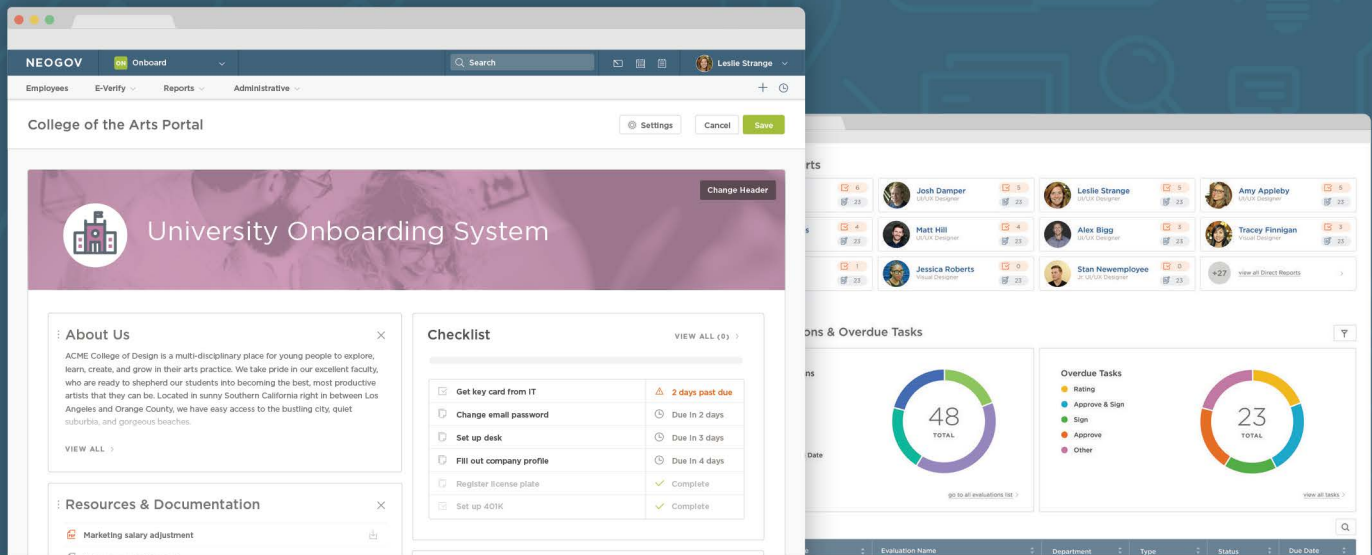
NEOGOV ON Onboard Search Leslie Strange

Employees E-Verify Reports Administrative

College of the Arts Portal

Settings Cancel Save

Change Header

University Onboarding System

About Us

ACME College of Design is a multi-disciplinary place for young people to explore, learn, create, and grow in their arts practice. We take pride in our excellent faculty, who are ready to shepherd our students into becoming the best, most productive artists that they can be. Located in sunny Southern California right in between Los Angeles and Orange County, we have easy access to the bustling city, quiet suburbia, and gorgeous beaches.

VIEW ALL

Checklist

VIEW ALL (0)

| | |
|---|---|
| Get key card from IT | 2 days past due |
| Change email password | Due in 2 days |
| Set up desk | Due in 3 days |
| Fill out company profile | Due in 4 days |
| Register license plate | Complete |
| Set up 401K | Complete |

Resources & Documentation

Marketing salary adjustment

rts

6 23 Josh Damper UI/UX Designer 5 23 Leslie Strange UI/UX Designer 5 23 Amy Appleby UI/UX Designer 5 23

s 4 23 Matt Hill UI/UX Designer 4 23 Alex Bigg UI/UX Designer 3 23 Tracey Finnigan Visual Designer 3 23

1 23 Jessica Roberts Visual Designer 0 23 Stan Newemployee Jr. UI/UX Designer 0 23 +27 view all Direct Reports

ons & Overdue Tasks

ns

Date

48 TOTAL

go to all evaluations list

Overdue Tasks

Rating

Approve & Sign

Sign

Approve

Other

23 TOTAL

view all tasks

Evaluation Name Department Type Status Due Date